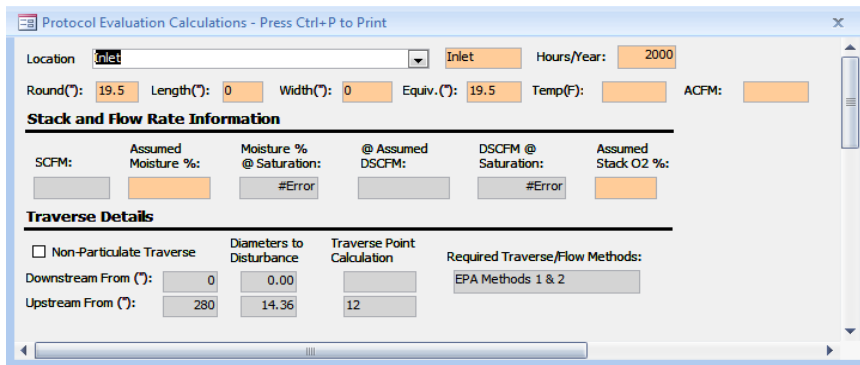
Protocol Evaluation Calculations - Press Ctrl+P to Print

Location Inlet Inlet Hours/Year: 2000

Round("): 19.5 Length("): 0 Width("): 0 Equiv.("): 19.5 Temp(F): ACFM:

Stack and Flow Rate Information

| SCFM: | Assumed Moisture %: | Moisture % @ Saturation: | @ Assumed DSCFM: | DSCFM @ Saturation: | Assumed Stack O2 %: |
|---|---|---|---|---|---|
| | | #Error | | #Error | |

Traverse Details

Non-Particulate Traverse

| | | Diameters to Disturbance | Traverse Point Calculation | Required Traverse/Flow Methods: |
|---|---|---|---|---|
| Downstream From ("): | 0 | 0.00 | | EPA Methods 1 & 2 |
| Upstream From ("): | 280 | 14.36 | 12 | |